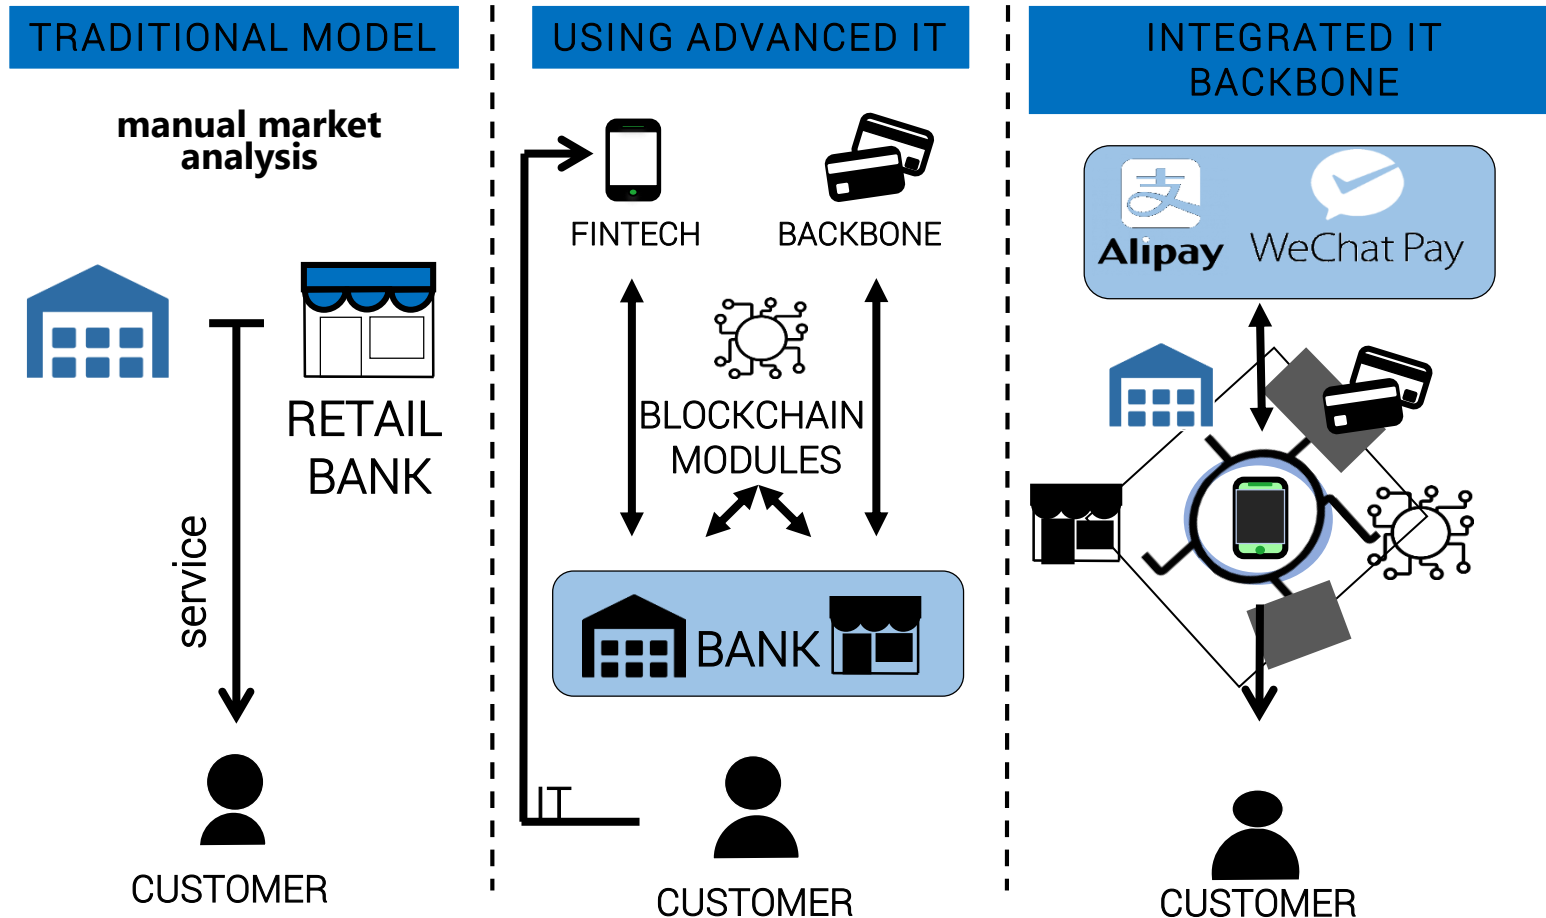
TRADITIONAL MODEL

manual market analysis

RETAIL BANK

service

CUSTOMER

USING ADVANCED IT

FINTECH

BACKBONE

BLOCKCHAIN MODULES

BANK

IT

CUSTOMER

INTEGRATED IT BACKBONE

支

Alipay

WeChat Pay

CUSTOMER